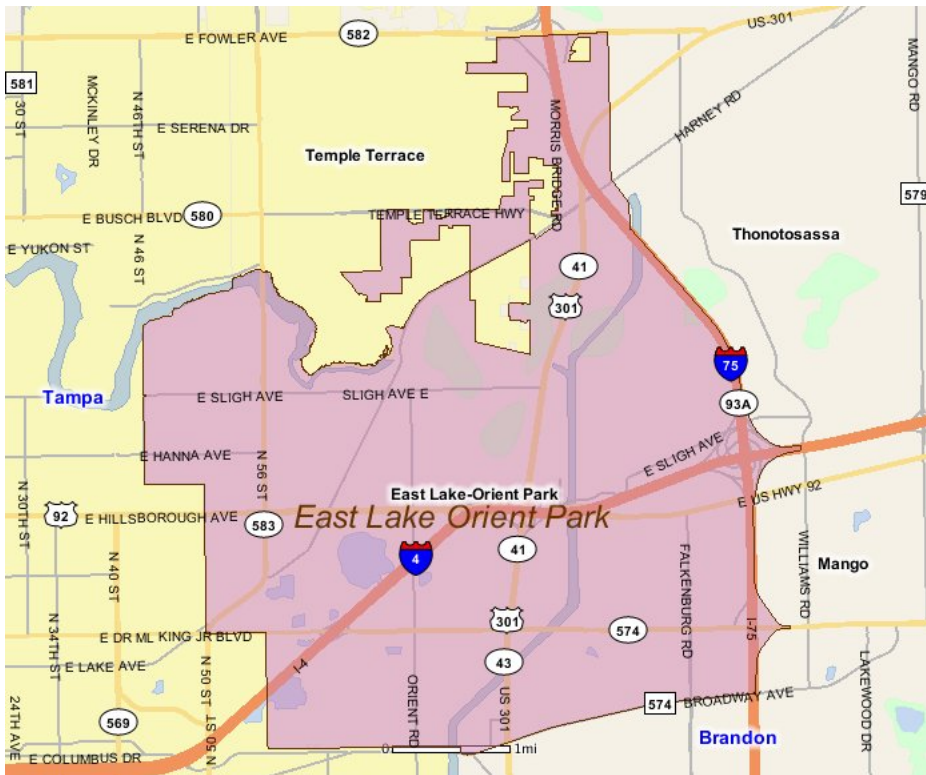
E FOWLER AVE
582
US-301
MANGO RD
581
30 ST
MCKINLEY DR
N 46TH ST
E SERENA DR
Temple Terrace
MORRIS BRIDGE RD
HARNEY RD
579
E BUSCH BLVD
580
TEMPLE TERRACE HWY
Thonotosassa
E YUKON ST
N 46 ST
41
301
75
Tampa
E SLIGH AVE
SLIGH AVE E
93A
E HANNA AVE
N 56 ST
E SLIGH AVE
East Lake-Orient Park
E US HWY 92
N 30TH ST
92
E HILLSBOROUGH AVE
583
East Lake Orient Park
N 40 ST
4
41
FALKENBURG RD
WILLIAMS RD
Mango
301
574
N 34TH ST
E DR ML KING JR BLVD
E LAKE AVE
N 50 ST
I-4
43
I-75
LAKEWOOD DR
569
ORIENT RD
US 301
574
BROADWAY AVE
24TH ST
E COLUMBUS DR
0
1mi
Brandon